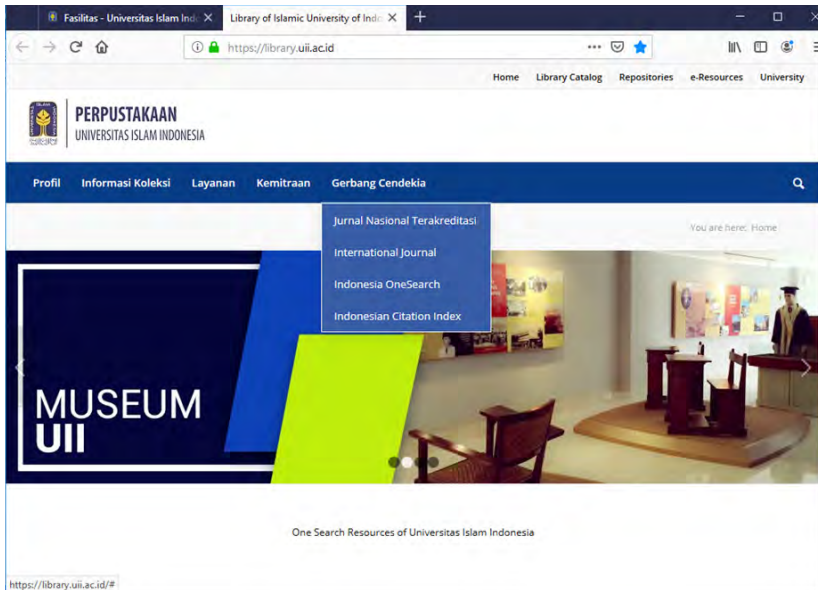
Fasilitas - Universitas Islam Indo ✕
Library of Islamic University of Indo ✕
+

https://library.uii.ac.id

Home Library Catalog Repositories e-Resources University

PERPUSTAKAAN
UNIVERSITAS ISLAM INDONESIA

Profil Informasi Koleksi Layanan Kemitraan Gerbang Cendekia

Jurnal Nasional Terakreditasi
International Journal
Indonesia OneSearch
Indonesian Citation Index

You are here: Home

MUSEUM
UII

One Search Resources of Universitas Islam Indonesia

https://library.uii.ac.id/#